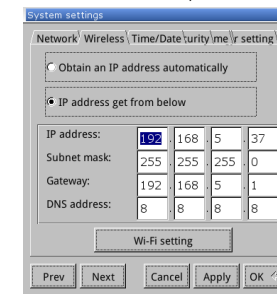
System settings

Network Wireless Time/Date curity me r setting

Obtain an IP address automatically

IP address get from below

| IP address: | 192 | 168 | 5 | 37 |
|---|---|---|---|---|
| Subnet mask: | 255 | 255 | 255 | 0 |
| Gateway: | 192 | 168 | 5 | 1 |
| DNS address: | 8 | 8 | 8 | 8 |

Wi-Fi setting

Prev Next Cancel Apply OK